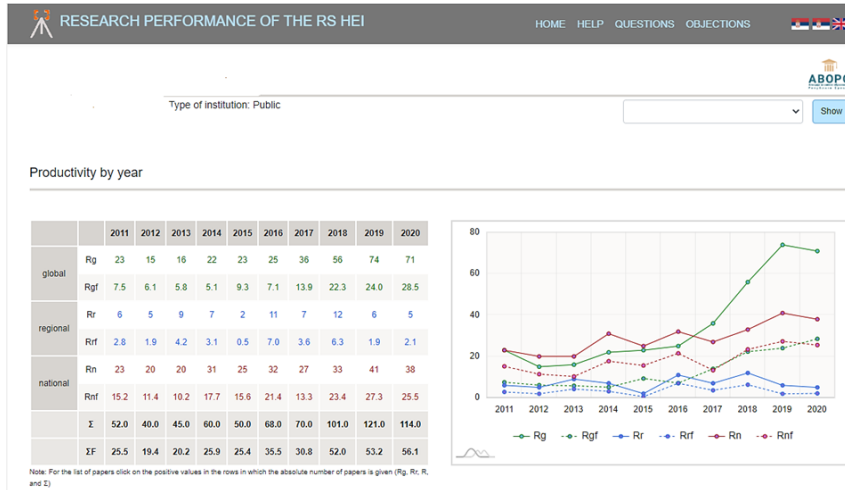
RESEARCH PERFORMANCE OF THE RS HEI

HOME HELP QUESTIONS OBJECTIONS

ABOP

Type of institution: Public

Show

Productivity by year

| | | 2011 | 2012 | 2013 | 2014 | 2015 | 2016 | 2017 | 2018 | 2019 | 2020 |
|---|---|---|---|---|---|---|---|---|---|---|---|
| global | Rg | 23 | 15 | 16 | 22 | 23 | 25 | 36 | 56 | 74 | 71 |
| | Rgf | 7.5 | 6.1 | 5.8 | 5.1 | 9.3 | 7.1 | 13.9 | 22.3 | 24.0 | 28.5 |
| regional | Rr | 6 | 5 | 9 | 7 | 2 | 11 | 7 | 12 | 6 | 5 |
| | Rrf | 2.8 | 1.9 | 4.2 | 3.1 | 0.5 | 7.0 | 3.6 | 6.3 | 1.9 | 2.1 |
| national | Rn | 23 | 20 | 20 | 31 | 25 | 32 | 27 | 33 | 41 | 38 |
| | Rnf | 15.2 | 11.4 | 10.2 | 17.7 | 15.6 | 21.4 | 13.3 | 23.4 | 27.3 | 25.5 |
| | Σ | 52.0 | 40.0 | 45.0 | 60.0 | 50.0 | 68.0 | 70.0 | 101.0 | 121.0 | 114.0 |
| | ΣF | 25.5 | 19.4 | 20.2 | 25.9 | 25.4 | 35.5 | 30.8 | 52.0 | 53.2 | 56.1 |

Note: For the list of papers click on the positive values in the rows in which the absolute number of papers is given (Rg, Rr, R, and Σ)

80
60
40
20
0
2011 2012 2013 2014 2015 2016 2017 2018 2019 2020

Rg Rgf Rr Rrf Rn Rnf